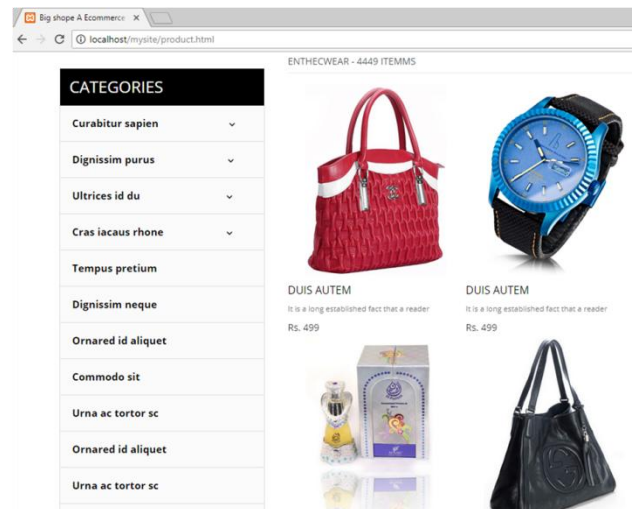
Big shope A Ecommerce ×

localhost/mysite/product.html

ENTHECWEAR - 4449 ITEMMS

CATEGORIES

Curabitur sapien

Dignissim purus

Ultrices id du

Cras iacaus rhone

Tempus pretium

Dignissim neque

Ornared id aliquet

Commodo sit

Urna ac tortor sc

Ornared id aliquet

Urna ac tortor sc

DUIS AUTEM

It is a long established fact that a reader

Rs. 499

DUIS AUTEM

It is a long established fact that a reader

Rs. 499